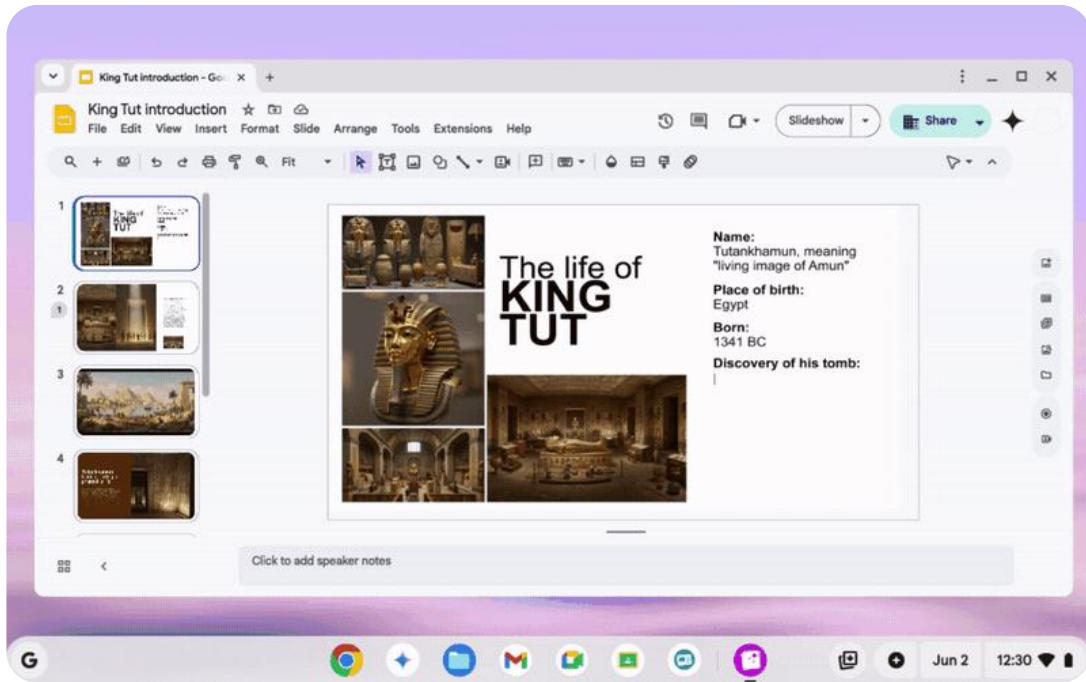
King Tut introduction - Go

King Tut introduction
File Edit View Insert Format Slide Arrange Tools Extensions Help

Slideshow
Share

Fit

1
2
1
3
4

The life of
KING
TUT

Name:
Tutankhamun, meaning "living image of Amun"

Place of birth:
Egypt

Born:
1341 BC

Discovery of his tomb:

Click to add speaker notes

Jun 2
12:30